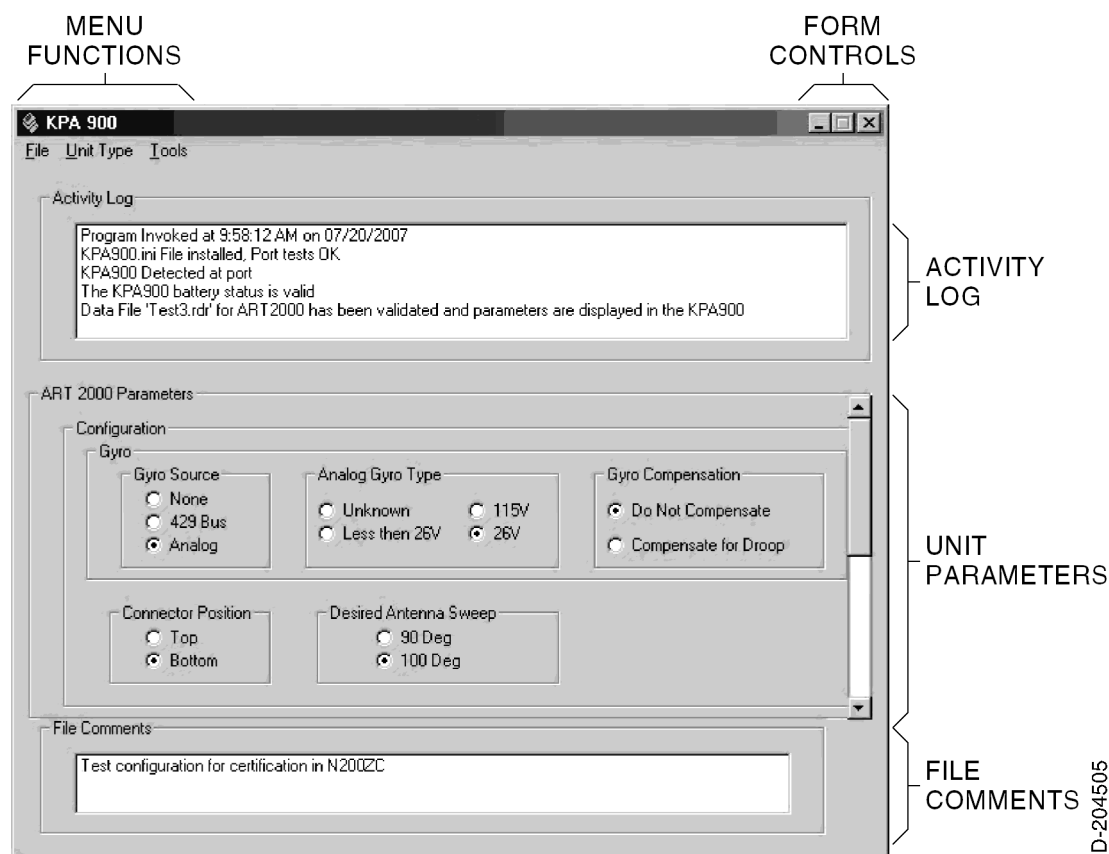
MENU FUNCTIONS

FORM CONTROLS

KPA 900

File Unit Type Tools

Activity Log

Program Invoked at 9:58:12 AM on 07/20/2007
KPA900.ini File installed, Port tests OK
KPA900 Detected at port
The KPA900 battery status is valid
Data File 'Test3.rdr' for ART2000 has been validated and parameters are displayed in the KPA900

ACTIVITY LOG

ART 2000 Parameters

Configuration

Gyro

Gyro Source
None
429 Bus
Analog

Analog Gyro Type
Unknown
Less then 26V
115V
26V

Gyro Compensation
Do Not Compensate
Compensate for Droop

Connector Position
Top
Bottom

Desired Antenna Sweep
90 Deg
100 Deg

UNIT PARAMETERS

File Comments

Test configuration for certification in N200ZC

FILE COMMENTS

D-204505